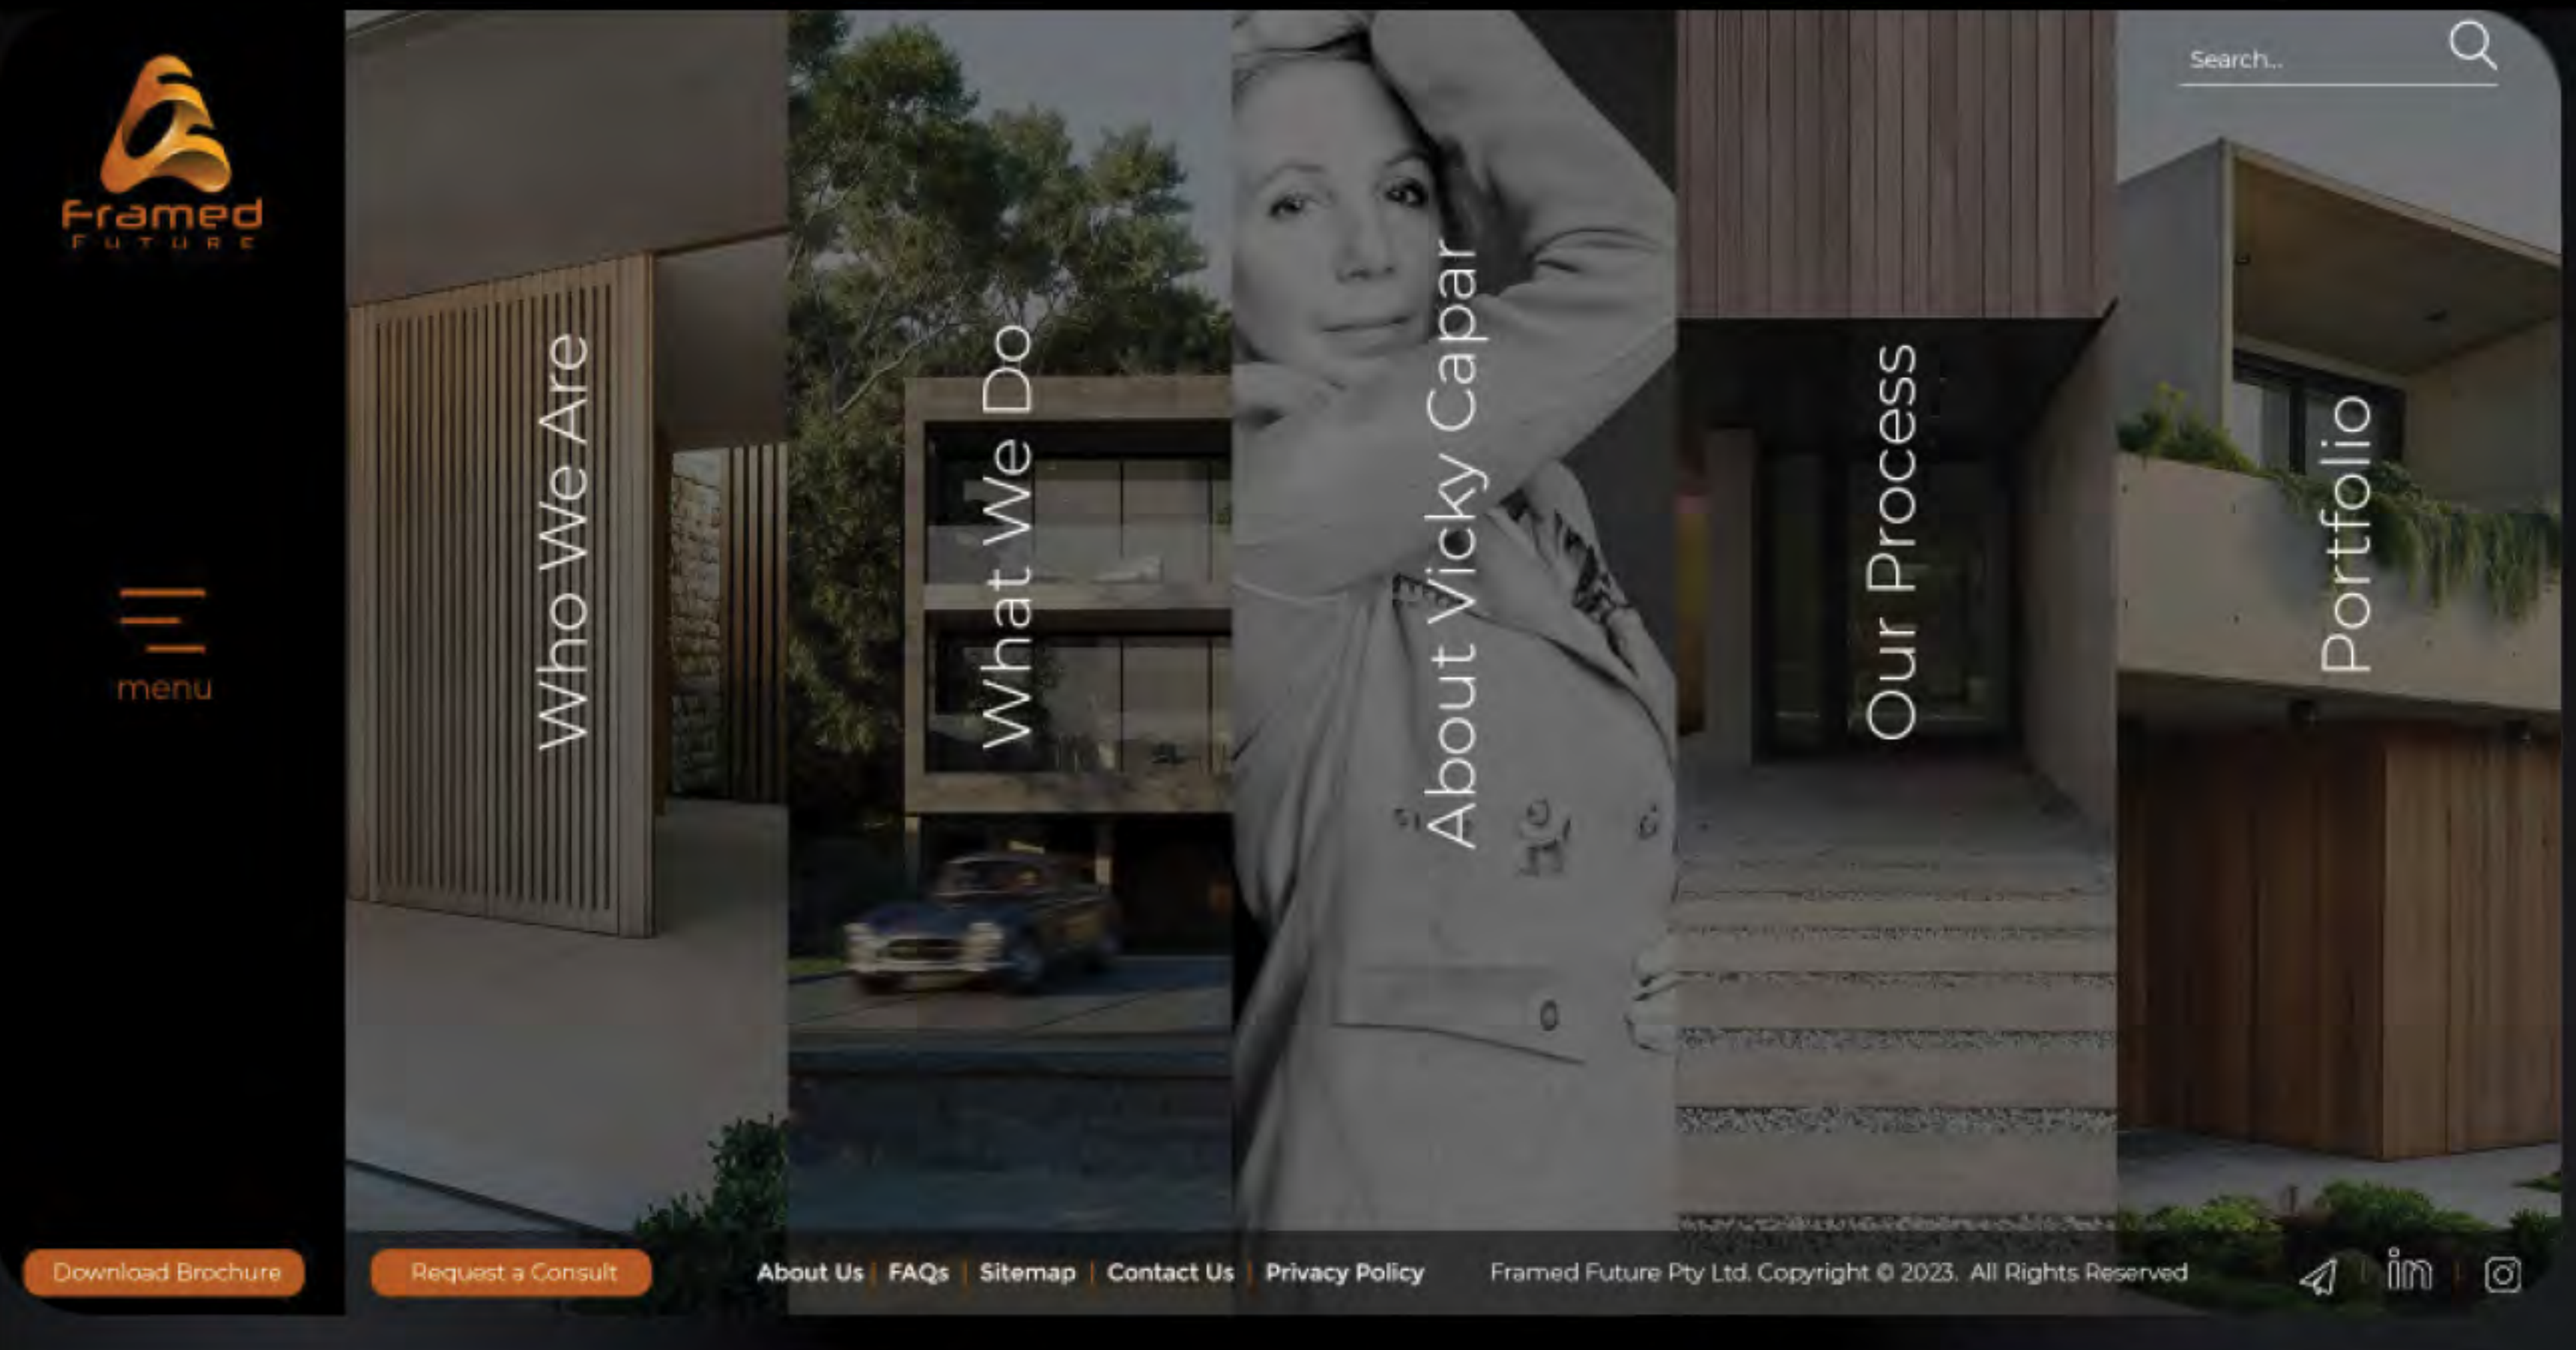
Framed
FUTURE

Search...

menu

Who We Are

What We Do

About Vicky Capar

Our Process

Portfolio

Download Brochure

Request a Consult

About Us | FAQs | Sitemap | Contact Us | Privacy Policy

Framed Future Pty Ltd. Copyright © 2023. All Rights Reserved